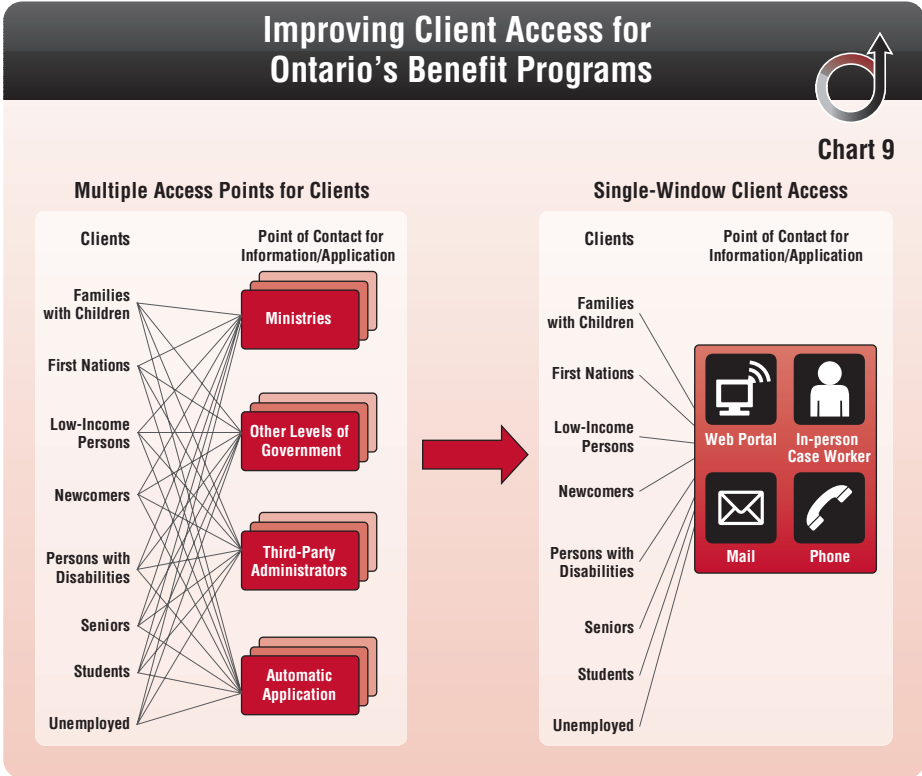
Improving Client Access for Ontario's Benefit Programs

Chart 9

Multiple Access Points for Clients

Clients

Point of Contact for Information/Application

Families with Children

First Nations

Low-Income Persons

Newcomers

Persons with Disabilities

Seniors

Students

Unemployed

Ministries

Other Levels of Government

Third-Party Administrators

Automatic Application

Single-Window Client Access

Clients

Point of Contact for Information/Application

Families with Children

First Nations

Low-Income Persons

Newcomers

Persons with Disabilities

Seniors

Students

Unemployed

Web Portal

In-person Case Worker

Mail

Phone